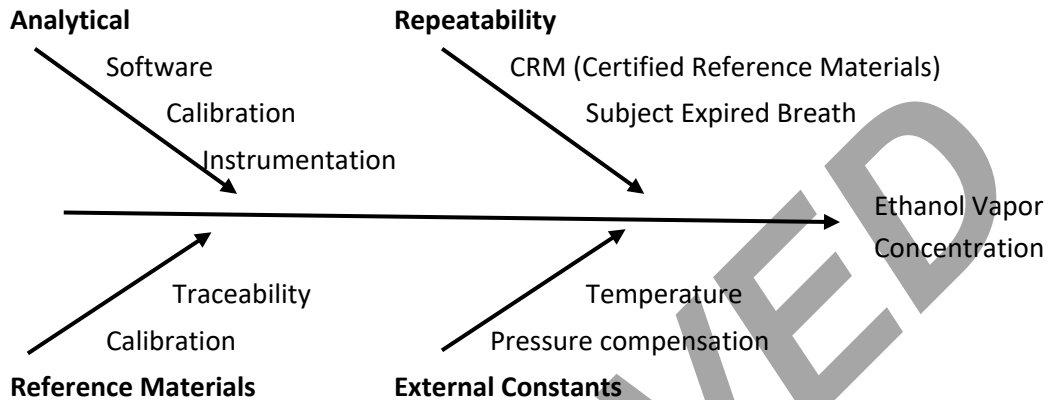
**Analytical**

Software

Calibration

Instrumentation

**Repeatability**

CRM (Certified Reference Materials)

Subject Expired Breath

Ethanol Vapor Concentration

Traceability

Calibration

**Reference Materials**

Temperature

Pressure compensation

**External Constants**

VED